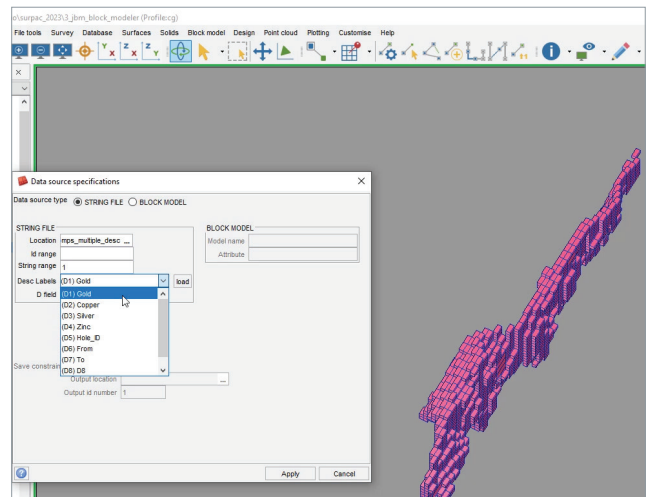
o\surpac_2023\3_jbm_block_modeler (Profile:cg)

File tools Survey Database Surfaces Solids Block model Design Point cloud Plotting Customise Help

Data source specifications

Data source type STRING FILE BLOCK MODEL

STRING FILE

Location mps_multiple_desc ...

Id range

String range 1

Desc Labels (D1) Gold load

D field

(D1) Gold
(D2) Copper
(D3) Silver
(D4) Zinc
(D5) Hole_ID
(D6) From
(D7) To
(D8) D8

BLOCK MODEL

Model name

Attribute

Save constrain

Output location ...

Output id number 1

Apply Cancel